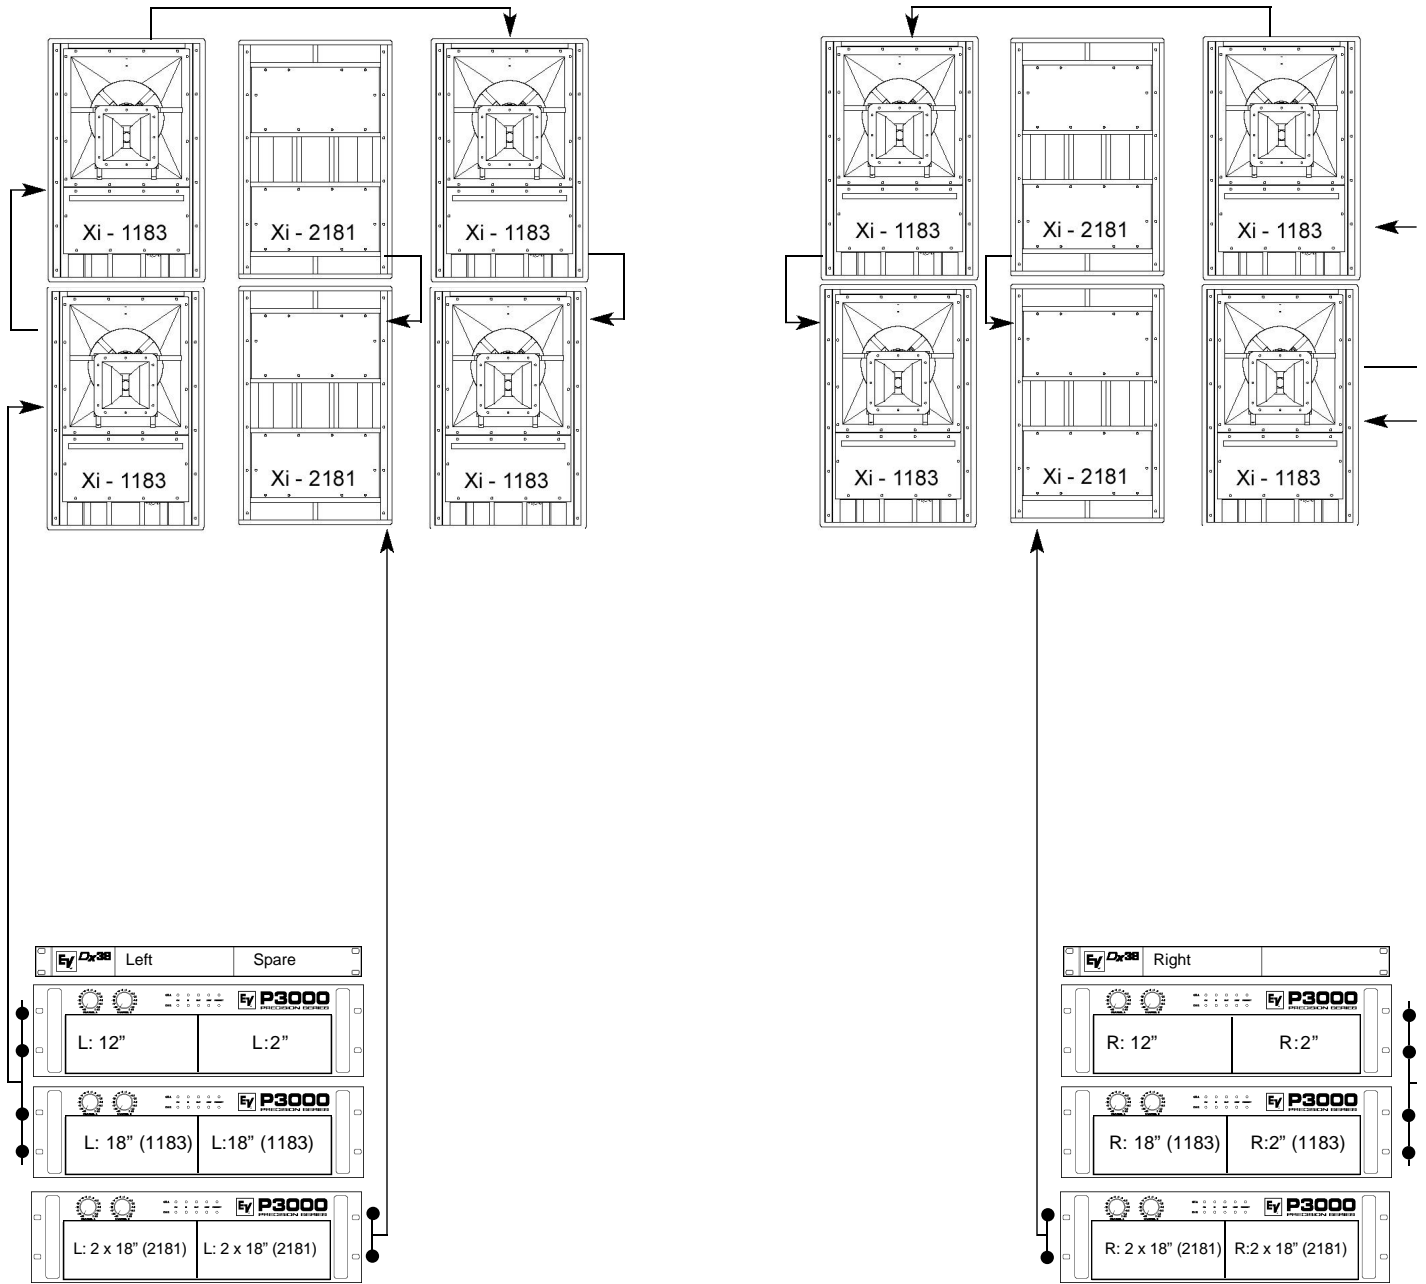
Xi - 1183
Xi - 2181
Xi - 1183
Xi - 1183
Xi - 2181
Xi - 1183

Xi - 1183
Xi - 2181
Xi - 1183
Xi - 1183
Xi - 2181
Xi - 1183

EV $D_X38$ Left Spare
EV P3000 PRECISION SERIES
L: 12"
L:2"
EV P3000 PRECISION SERIES
L: 18" (1183)
L:18" (1183)
EV P3000 PRECISION SERIES
L: 2 x 18" (2181)
L: 2 x 18" (2181)

EV $D_X38$ Right
EV P3000 PRECISION SERIES
R: 12"
R:2"
EV P3000 PRECISION SERIES
R: 18" (1183)
R:2" (1183)
EV P3000 PRECISION SERIES
R: 2 x 18" (2181)
R:2 x 18" (2181)